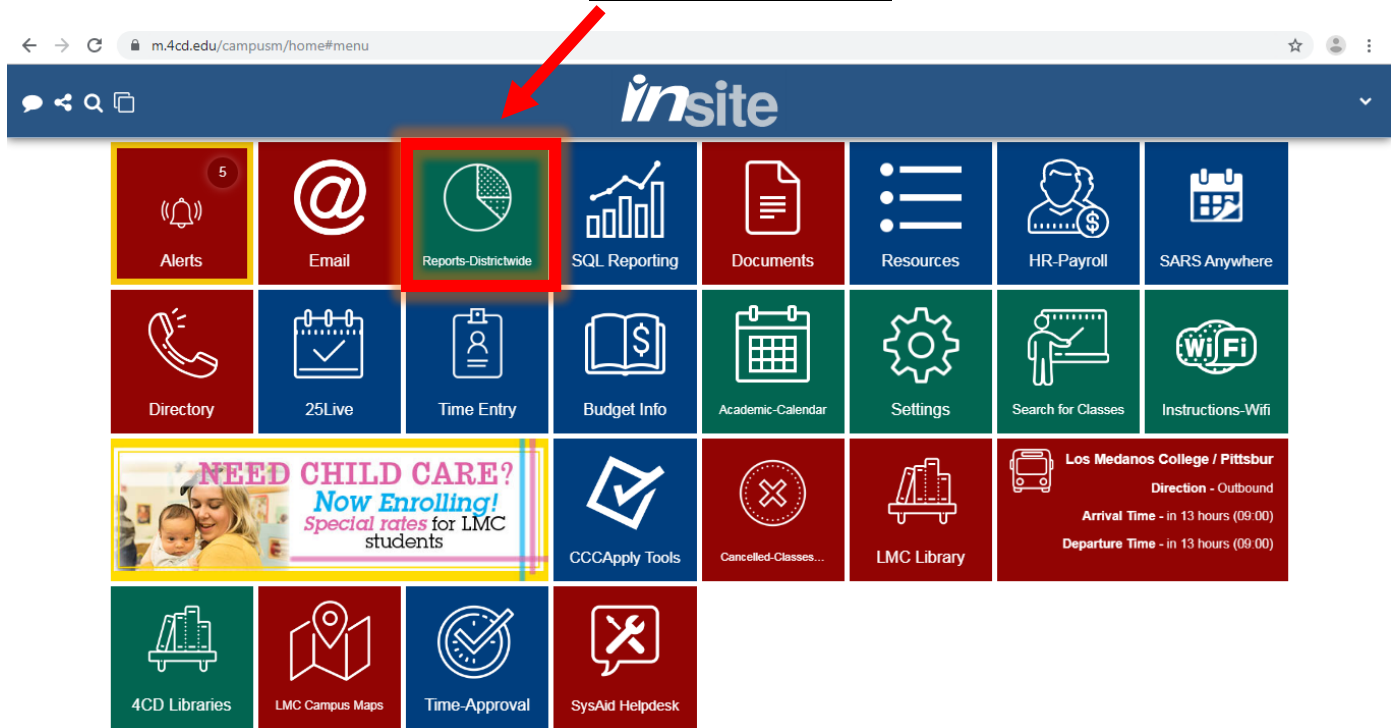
m.4cd.edu/campusm/home#menu

insite

5
Alerts

Email

Reports-Districtwide

SQL Reporting

Documents

Resources

HR-Payroll

SARS Anywhere

Directory

25Live

Time Entry

Budget Info

Academic-Calendar

Settings

Search for Classes

WiFi
Instructions-Wifi

NEED CHILD CARE? Now Enrolling! Special rates for LMC students

CCCApply Tools

Cancelled-Classes...

LMC Library

Los Medanos College / Pittsbur
Direction - Outbound
Arrival Time - in 13 hours (09:00)
Departure Time - in 13 hours (09:00)

4CD Libraries

LMC Campus Maps

Time-Approval

SysAid Helpdesk